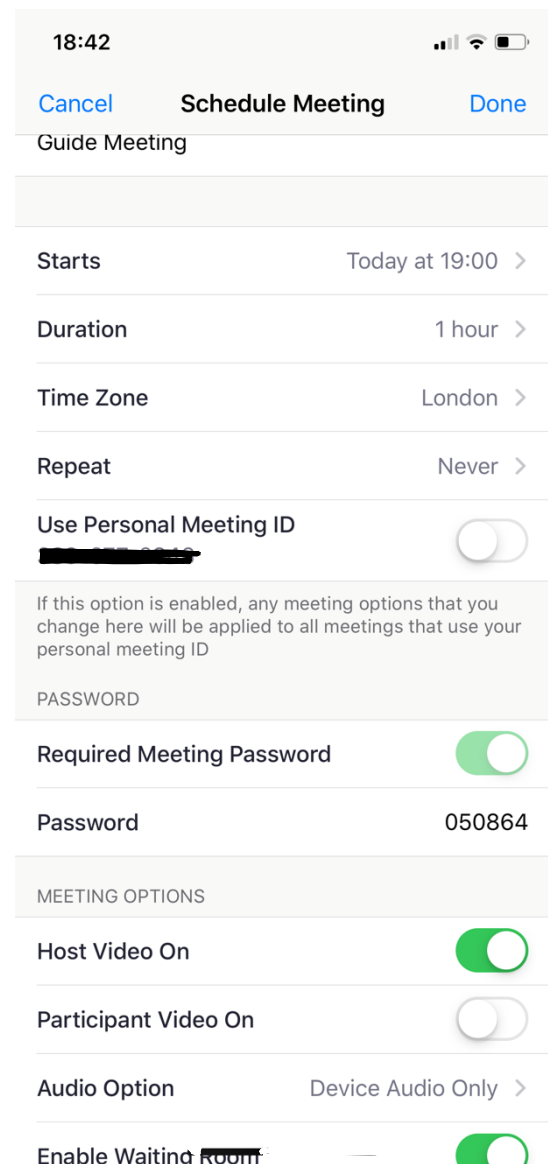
18:42

Cancel
Schedule Meeting
Done

Guide Meeting

Starts
Today at 19:00

Duration
1 hour

Time Zone
London

Repeat
Never

Use Personal Meeting ID
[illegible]

If this option is enabled, any meeting options that you change here will be applied to all meetings that use your personal meeting ID

PASSWORD

Required Meeting Password

Password
050864

MEETING OPTIONS

Host Video On

Participant Video On

Audio Option
Device Audio Only

Enable Waiting Room